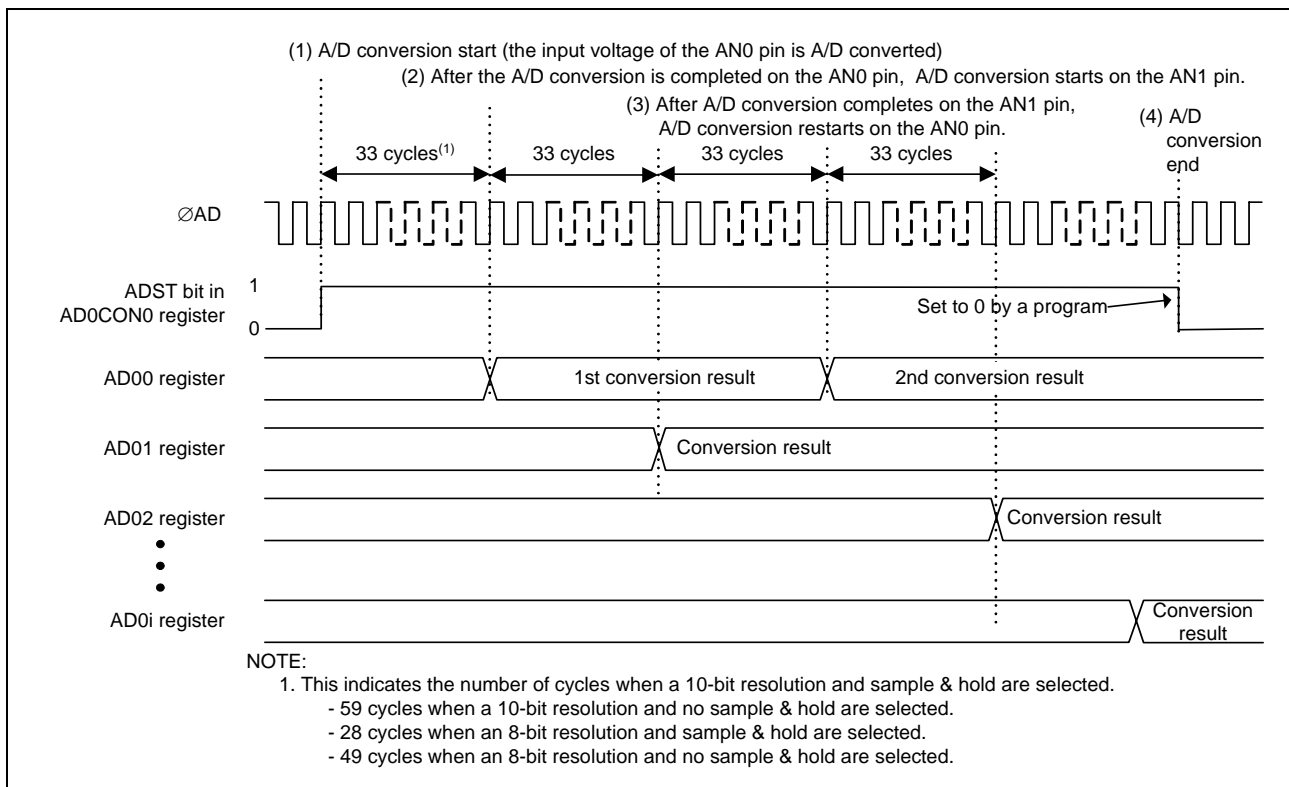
(1) A/D conversion start (the input voltage of the AN0 pin is A/D converted)

(2) After the A/D conversion is completed on the AN0 pin, A/D conversion starts on the AN1 pin.

(3) After A/D conversion completes on the AN1 pin, A/D conversion restarts on the AN0 pin.

(4) A/D conversion end

33 cycles$^{(1)}$

33 cycles

33 cycles

33 cycles

∅AD

ADST bit in AD0CON0 register

1

0

Set to 0 by a program

AD00 register

1st conversion result

2nd conversion result

AD01 register

Conversion result

AD02 register

Conversion result

AD0i register

Conversion result

NOTE:

1. This indicates the number of cycles when a 10-bit resolution and sample & hold are selected.

- 59 cycles when a 10-bit resolution and no sample & hold are selected.

- 28 cycles when an 8-bit resolution and sample & hold are selected.

- 49 cycles when an 8-bit resolution and no sample & hold are selected.